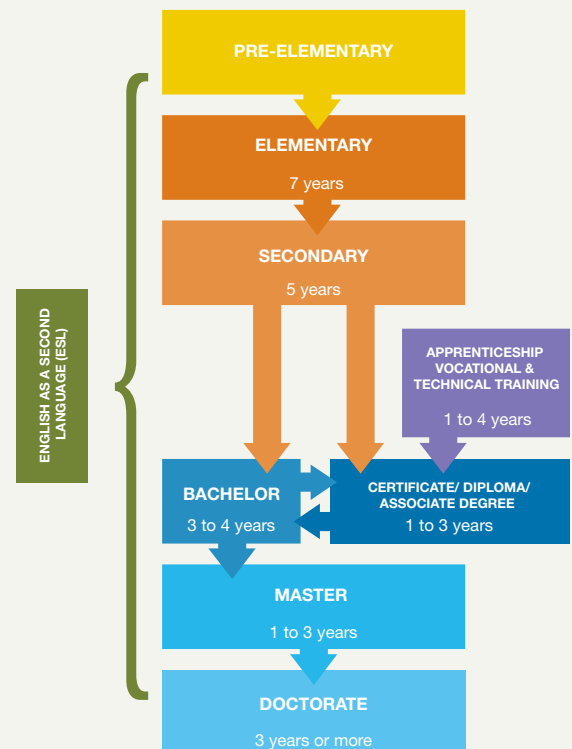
ENGLISH AS A SECOND LANGUAGE (ESL)

PRE-ELEMENTARY

ELEMENTARY

7 years

SECONDARY

5 years

APPRENTICESHIP VOCATIONAL & TECHNICAL TRAINING

1 to 4 years

BACHELOR

3 to 4 years

CERTIFICATE/ DIPLOMA/ ASSOCIATE DEGREE

1 to 3 years

MASTER

1 to 3 years

DOCTORATE

3 years or more